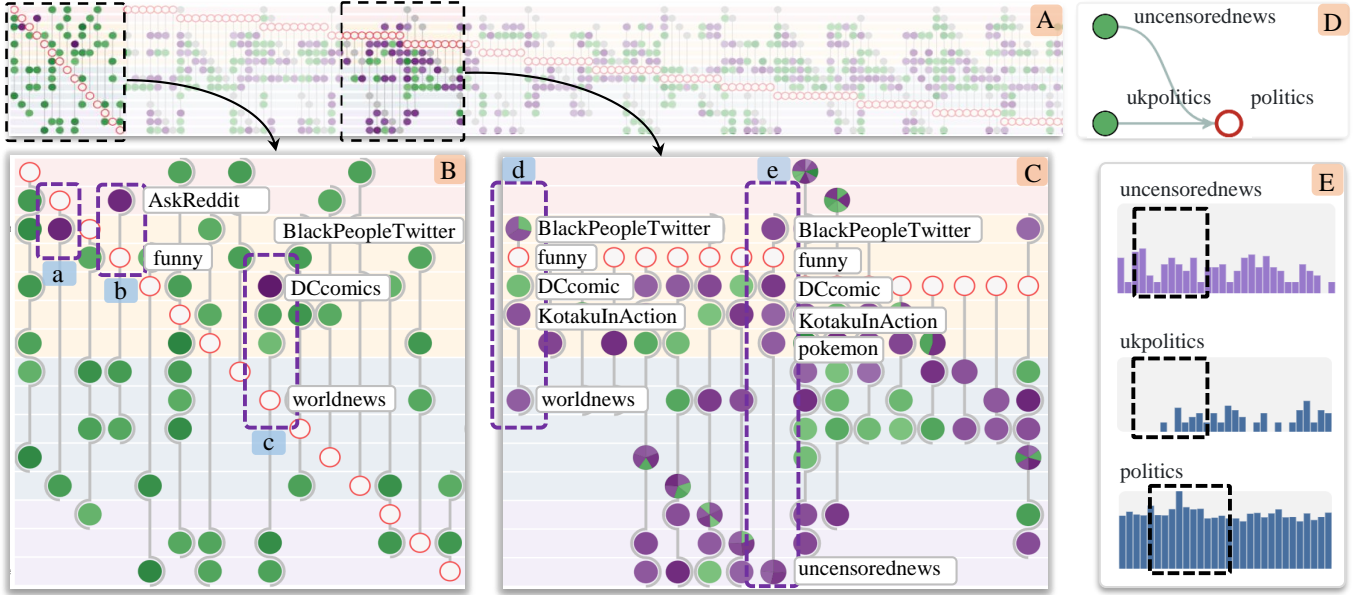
A

D

uncensorednews

ukpolitics

politics

B

AskReddit

BlackPeopleTwitter

funny

DCcomics

worldnews

a

b

c

C

d

e

BlackPeopleTwitter

funny

DCcomic

KotakuInAction

worldnews

BlackPeopleTwitter

funny

DCcomic

KotakuInAction

pokemon

uncensorednews

E

uncensorednews

ukpolitics

politics